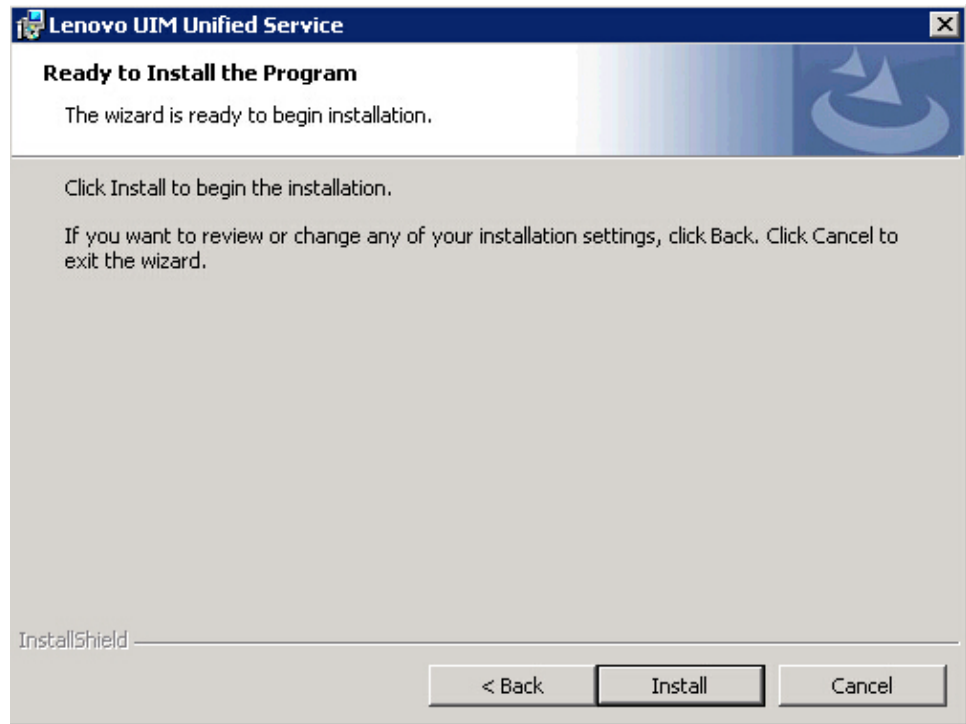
Lenovo UIM Unified Service

Ready to Install the Program

The wizard is ready to begin installation.

Click Install to begin the installation.

If you want to review or change any of your installation settings, click Back. Click Cancel to exit the wizard.

InstallShield

< Back

Install

Cancel